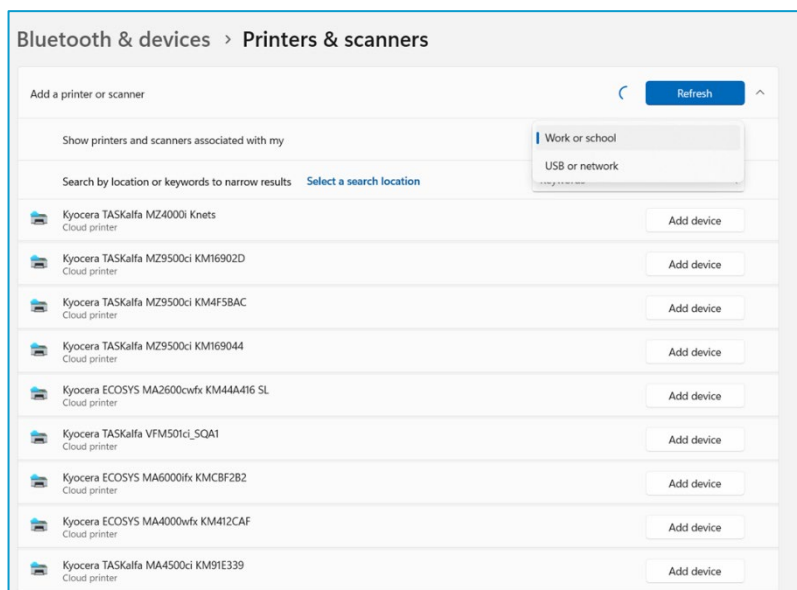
Bluetooth & devices > Printers & scanners

Add a printer or scanner

Refresh

Show printers and scanners associated with my

Work or school

USB or network

Search by location or keywords to narrow results

Select a search location

Keywords

Kyocera TASKalfa MZ4000i Knets
Cloud printer
Add device

Kyocera TASKalfa MZ9500ci KM16902D
Cloud printer
Add device

Kyocera TASKalfa MZ9500ci KM4F5BAC
Cloud printer
Add device

Kyocera TASKalfa MZ9500ci KM169044
Cloud printer
Add device

Kyocera ECOSYS MA2600cwfx KM44A416 SL
Cloud printer
Add device

Kyocera TASKalfa VFM501ci_SQA1
Cloud printer
Add device

Kyocera ECOSYS MA6000ifx KMCBF2B2
Cloud printer
Add device

Kyocera ECOSYS MA4000wfx KM412CAF
Cloud printer
Add device

Kyocera TASKalfa MA4500ci KM91E339
Cloud printer
Add device